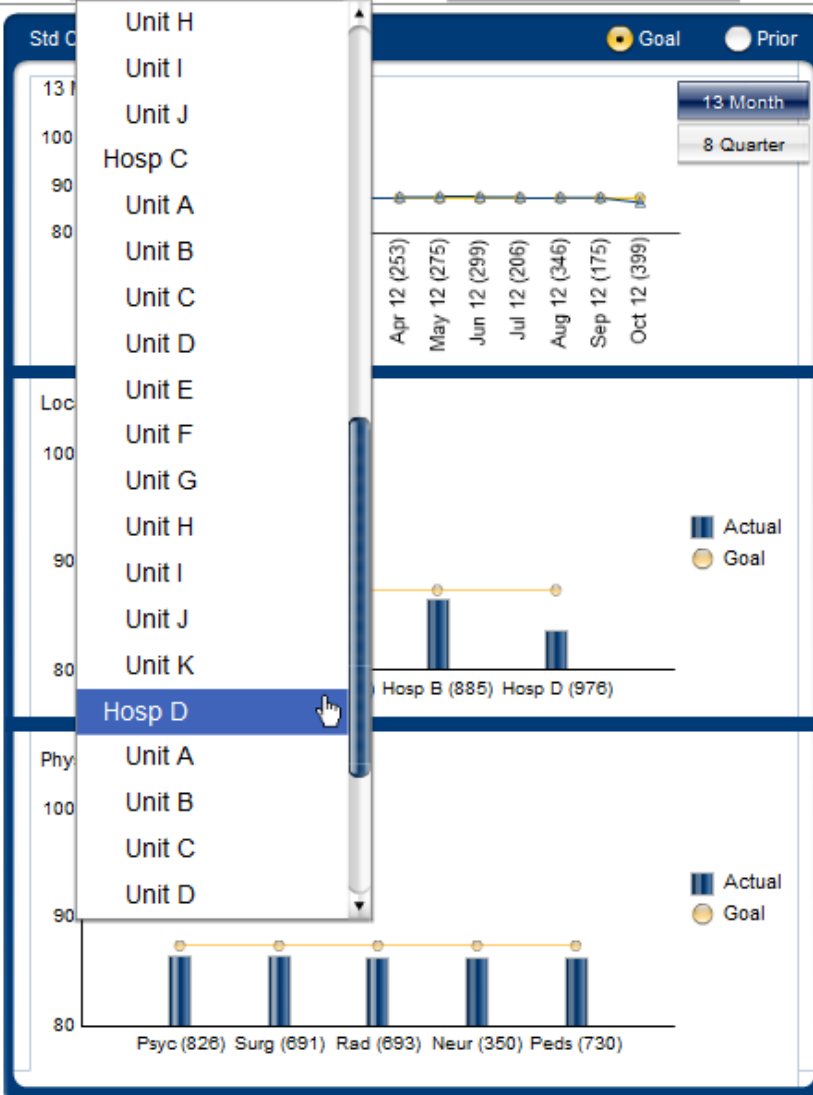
Std C

Goal

Prior

Unit H
Unit I
Unit J
Hosp C
Unit A
Unit B
Unit C
Unit D
Unit E
Unit F
Unit G
Unit H
Unit I
Unit J
Unit K
Hosp D
Unit A
Unit B
Unit C
Unit D

13 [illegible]

100

90

80

Apr 12 (253)
May 12 (275)
Jun 12 (299)
Jul 12 (206)
Aug 12 (346)
Sep 12 (175)
Oct 12 (399)

13 Month

8 Quarter

Loc

100

90

80

Hosp B (885)
Hosp D (976)

Actual
Goal

Phy

100

90

80

Psyc (826)
Surg (691)
Rad (693)
Neur (350)
Peds (730)

Actual
Goal